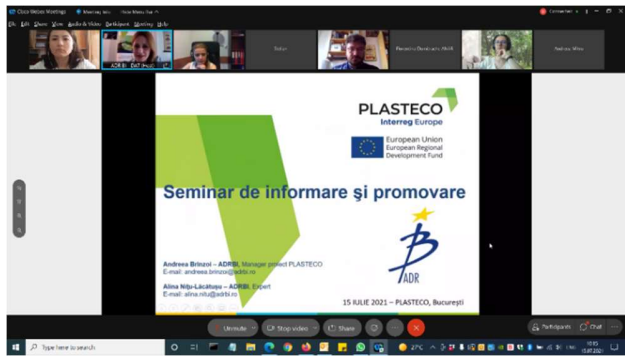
Cisco Webex Meetings

File Edit Share View Audio & Video Participant Meeting Help

ADR BI - DAT (Host)

Solar

Papandica Dumitrescu, ANM

Andreea Mitru

PLASTECO
Interreg Europe

European Union
European Regional Development Fund

Seminar de informare şi promovare

Andreea Brînzoi – ADRBI, Manager proiect PLASTECO
E-mail: andreea.brinzoi@adrbi.ro

Alina Nițu-Lăcătușu – ADRBI, Expert
E-mail: alina.nitu@adrbi.ro

ADR

15 IULIE 2021 – PLASTECO, București

Unmute

Stop video

Share

Participants

Chat

Type here to search

27°C

10:15
15.07.2021